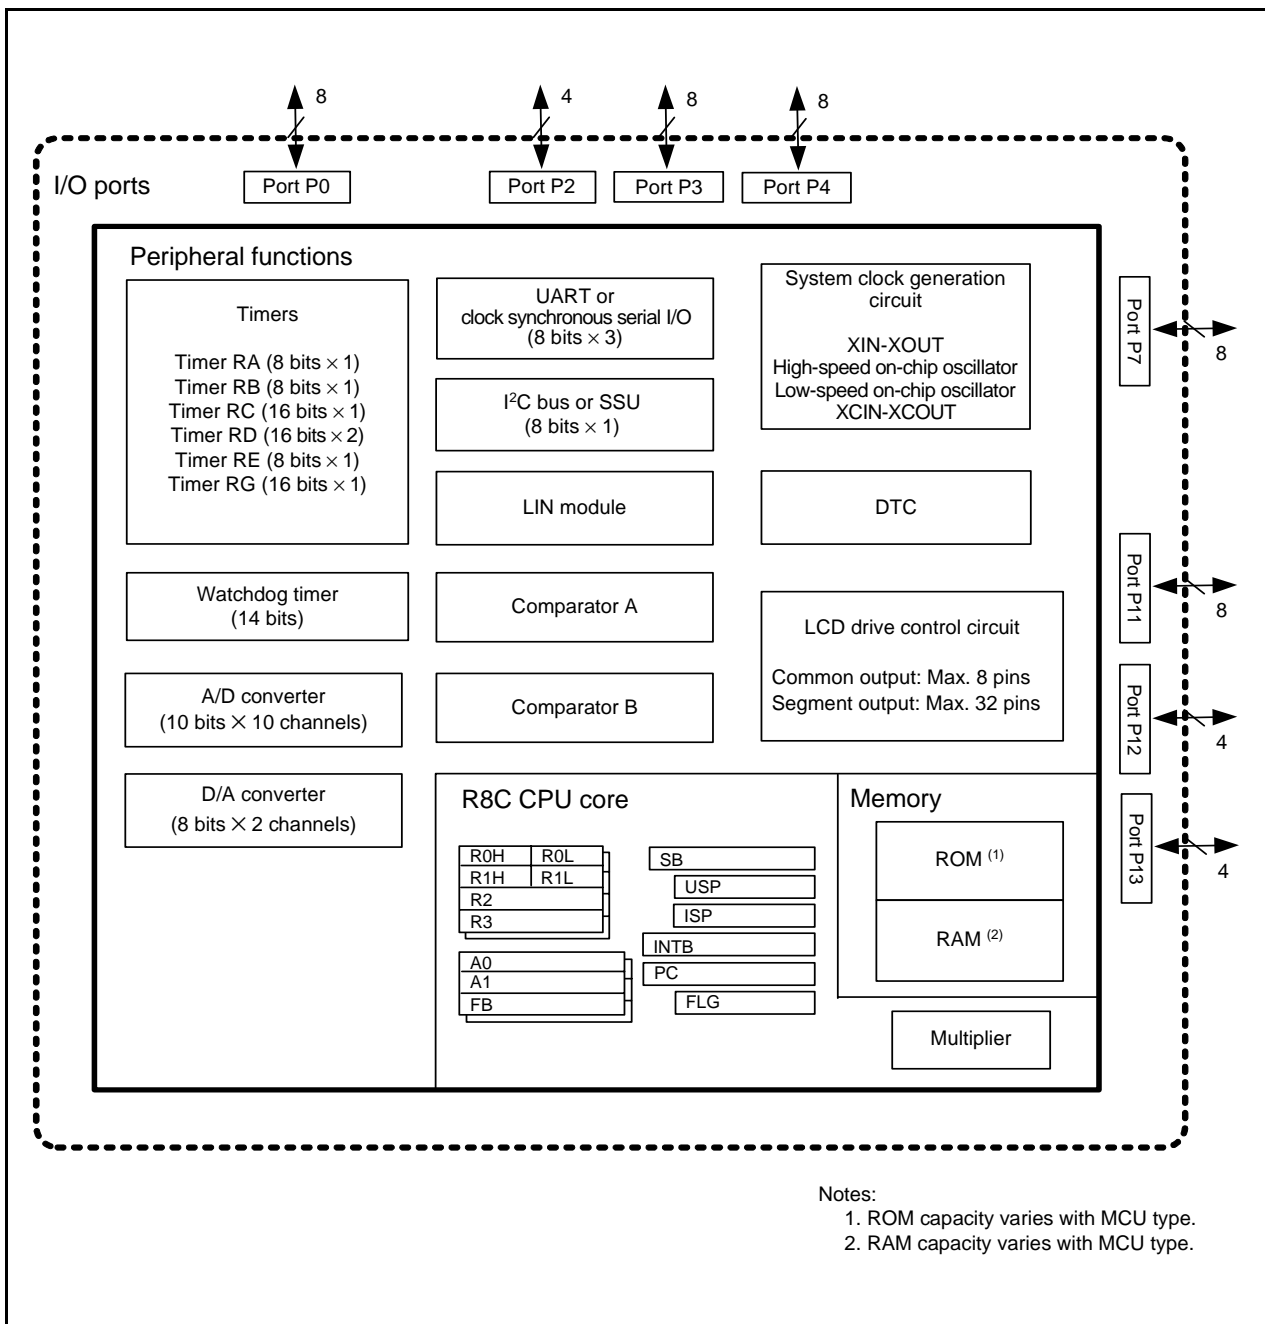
8
4
8
8

I/O ports
Port P0
Port P2
Port P3
Port P4

Peripheral functions

Timers

Timer RA (8 bits $\times$ 1)
Timer RB (8 bits $\times$ 1)
Timer RC (16 bits $\times$ 1)
Timer RD (16 bits $\times$ 2)
Timer RE (8 bits $\times$ 1)
Timer RG (16 bits $\times$ 1)

UART or
clock synchronous serial I/O
(8 bits $\times$ 3)

I$^2$C bus or SSU
(8 bits $\times$ 1)

LIN module

System clock generation circuit

XIN-XOUT
High-speed on-chip oscillator
Low-speed on-chip oscillator
XCIN-XCOUT

DTC

Port P7
8

Watchdog timer
(14 bits)

Comparator A

LCD drive control circuit

Common output: Max. 8 pins
Segment output: Max. 32 pins

Port P11
8

A/D converter
(10 bits $\times$ 10 channels)

Comparator B

Port P12
4

D/A converter
(8 bits $\times$ 2 channels)

R8C CPU core

R0H R0L
R1H R1L
R2
R3

A0
A1
FB

SB
USP
ISP
INTB
PC
FLG

Memory

ROM $^{(1)}$

RAM $^{(2)}$

Multiplier

Port P13
4

Notes:
1. ROM capacity varies with MCU type.
2. RAM capacity varies with MCU type.